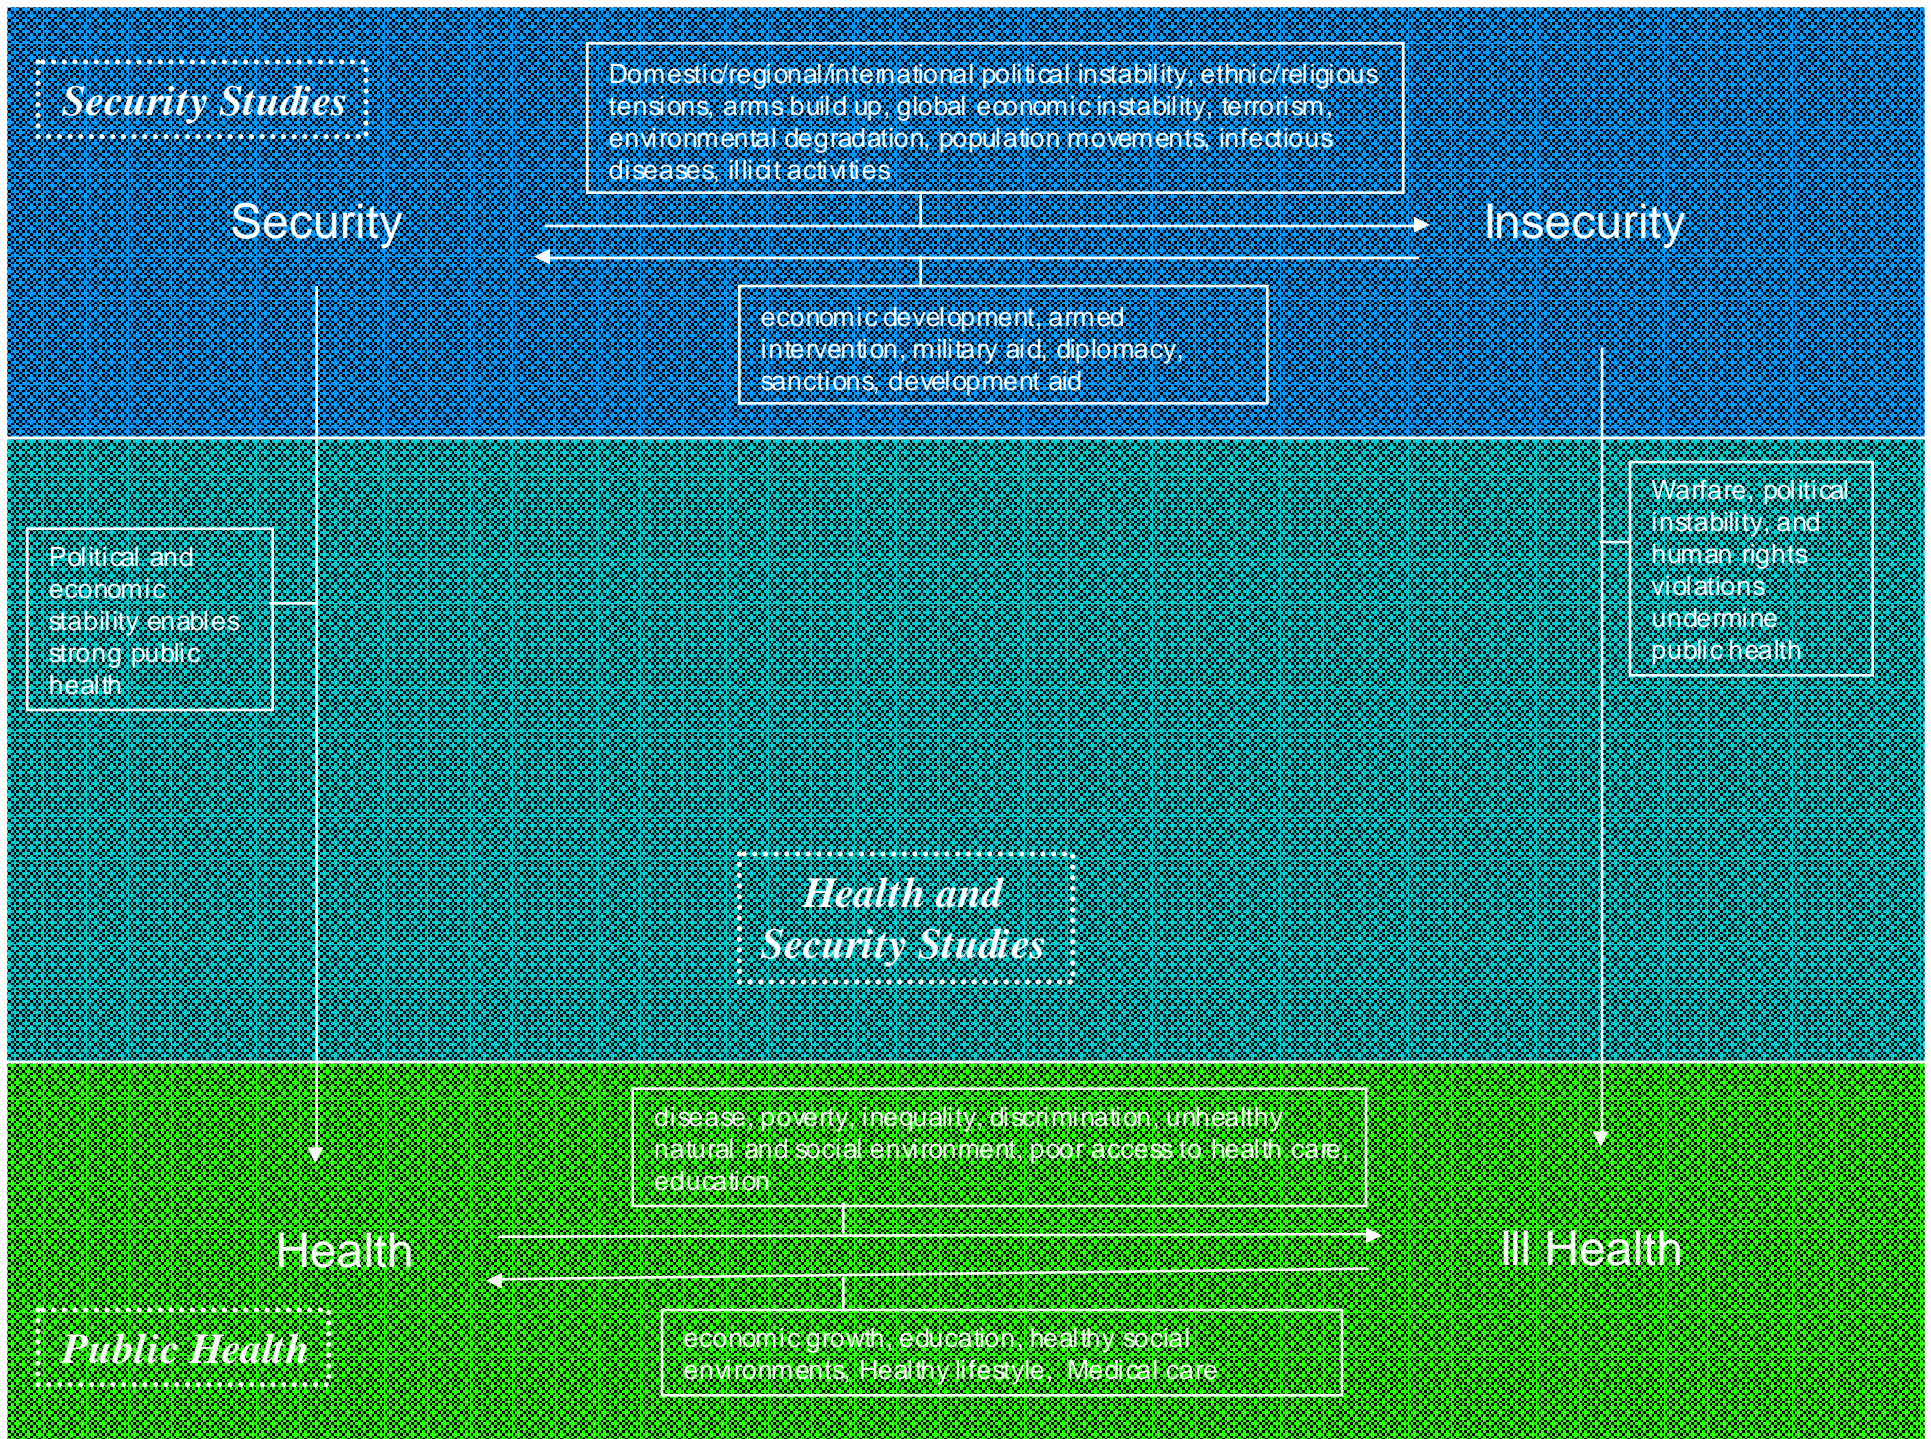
Security Studies

Domestic/regional/international political instability, ethnic/religious tensions, arms build up, global economic instability, terrorism, environmental degradation, population movements, infectious diseases, illicit activities

Security

Insecurity

economic development, armed intervention, military aid, diplomacy, sanctions, development aid

Political and economic stability enables strong public health

Warfare, political instability, and human rights violations undermine public health

Health and Security Studies

disease, poverty, inequality, discrimination, unhealthy natural and social environment, poor access to health care, education

Health

Ill Health

Public Health

economic growth, education, healthy social environments, Healthy lifestyle, Medical care